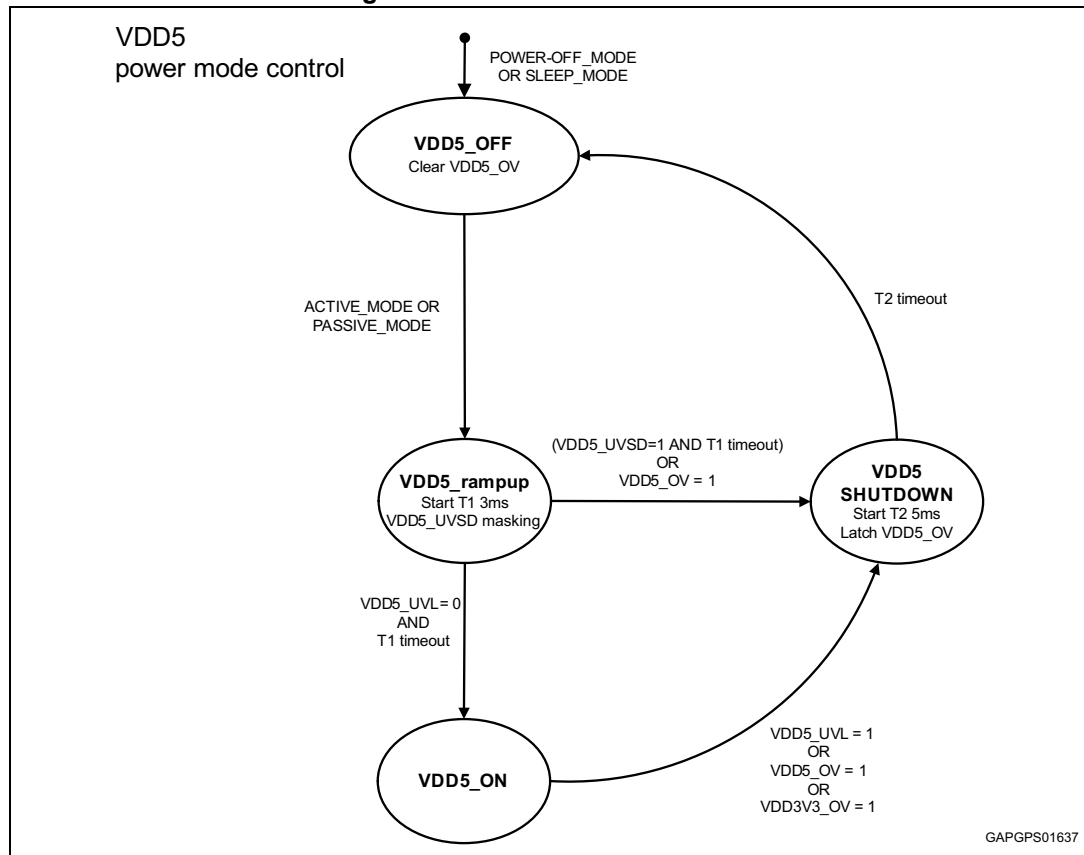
VDD5
power mode control

POWER-OFF_MODE
OR SLEEP_MODE

VDD5_OFF
Clear VDD5_OV

ACTIVE_MODE OR
PASSIVE_MODE

T2 timeout

VDD5_rampup
Start T1 3ms
VDD5_UVSD masking

(VDD5_UVSD=1 AND T1 timeout)
OR
VDD5_OV = 1

VDD5
SHUTDOWN
Start T2 5ms
Latch VDD5_OV

VDD5_UVL= 0
AND
T1 timeout

VDD5_ON

VDD5_UVL = 1
OR
VDD5_OV = 1
OR
VDD3V3_OV = 1

GAPGPS01637